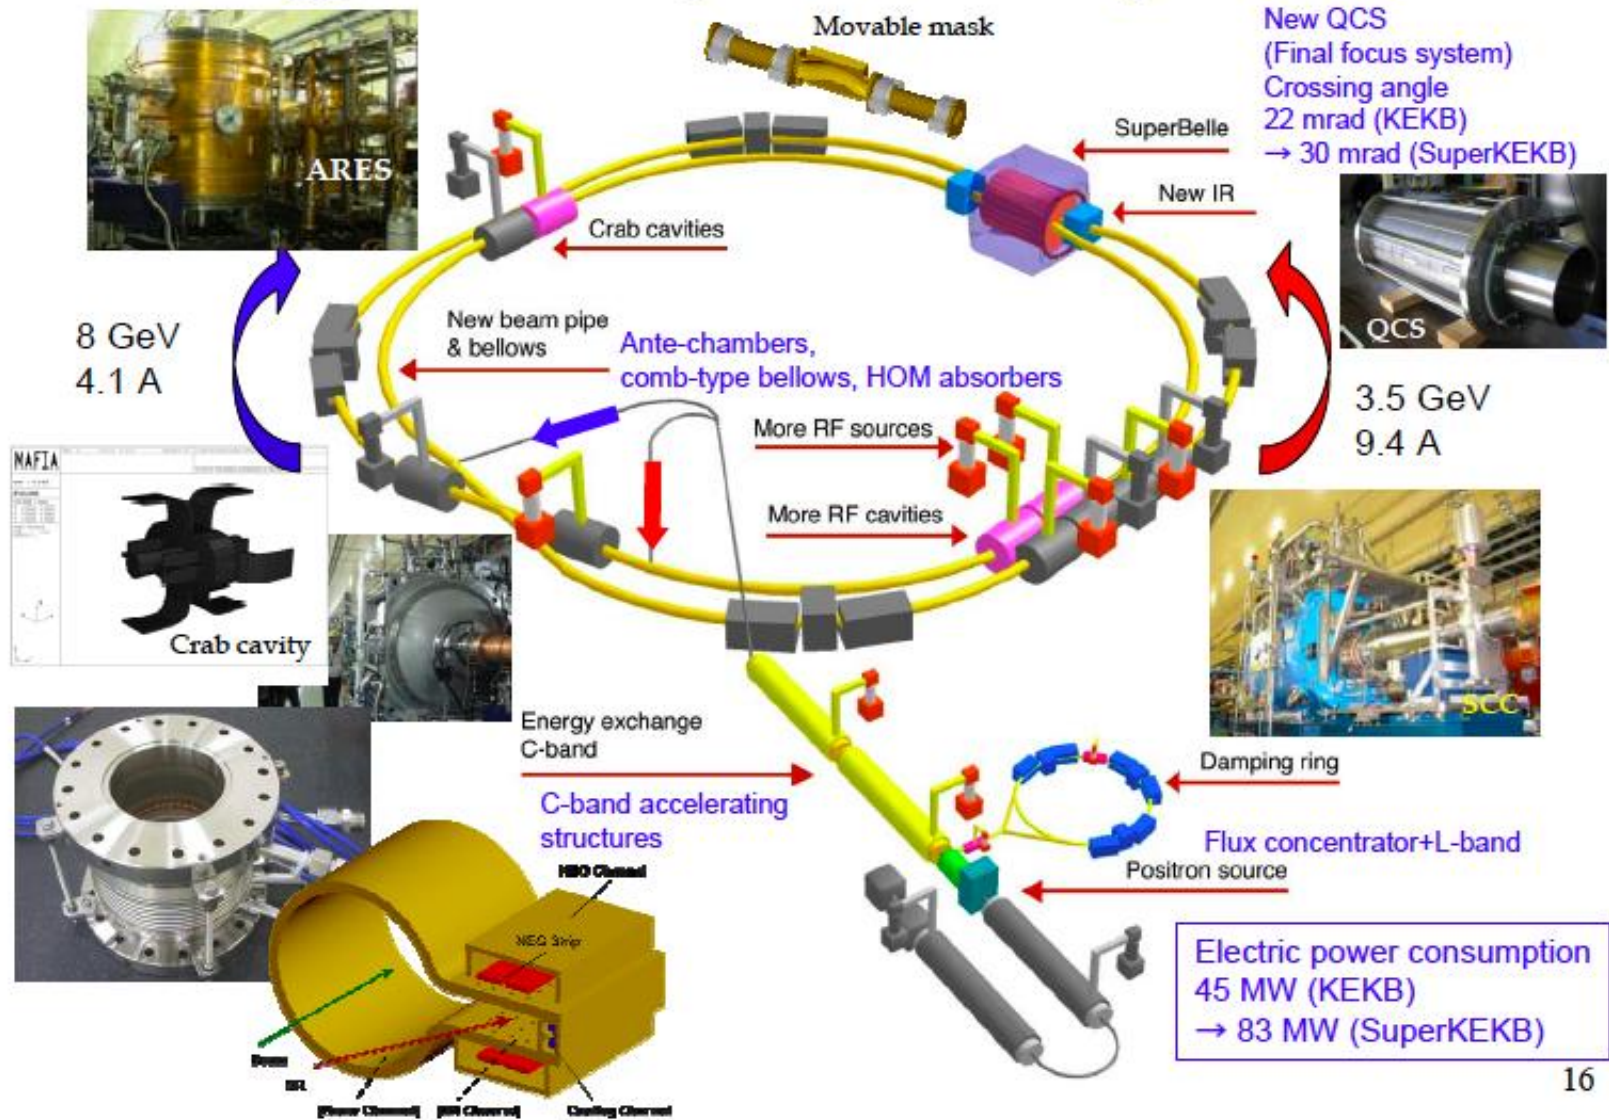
Movable mask

New QCS
(Final focus system)
Crossing angle
22 mrad (KEKB)
→ 30 mrad (SuperKEKB)

ARES

SuperBelle

New IR

Crab cavities

QCS

8 GeV
4.1 A

New beam pipe
& bellows

Ante-chambers,
comb-type bellows, HOM absorbers

3.5 GeV
9.4 A

MAFIA

More RF sources

More RF cavities

Crab cavity

SCC

Energy exchange
C-band

C-band accelerating
structures

Damping ring

Flux concentrator+L-band

Positron source

NEG Channel

NEG Strip

Beam

SR

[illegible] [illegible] Cooling Channel

Electric power consumption
45 MW (KEKB)
→ 83 MW (SuperKEKB)

16